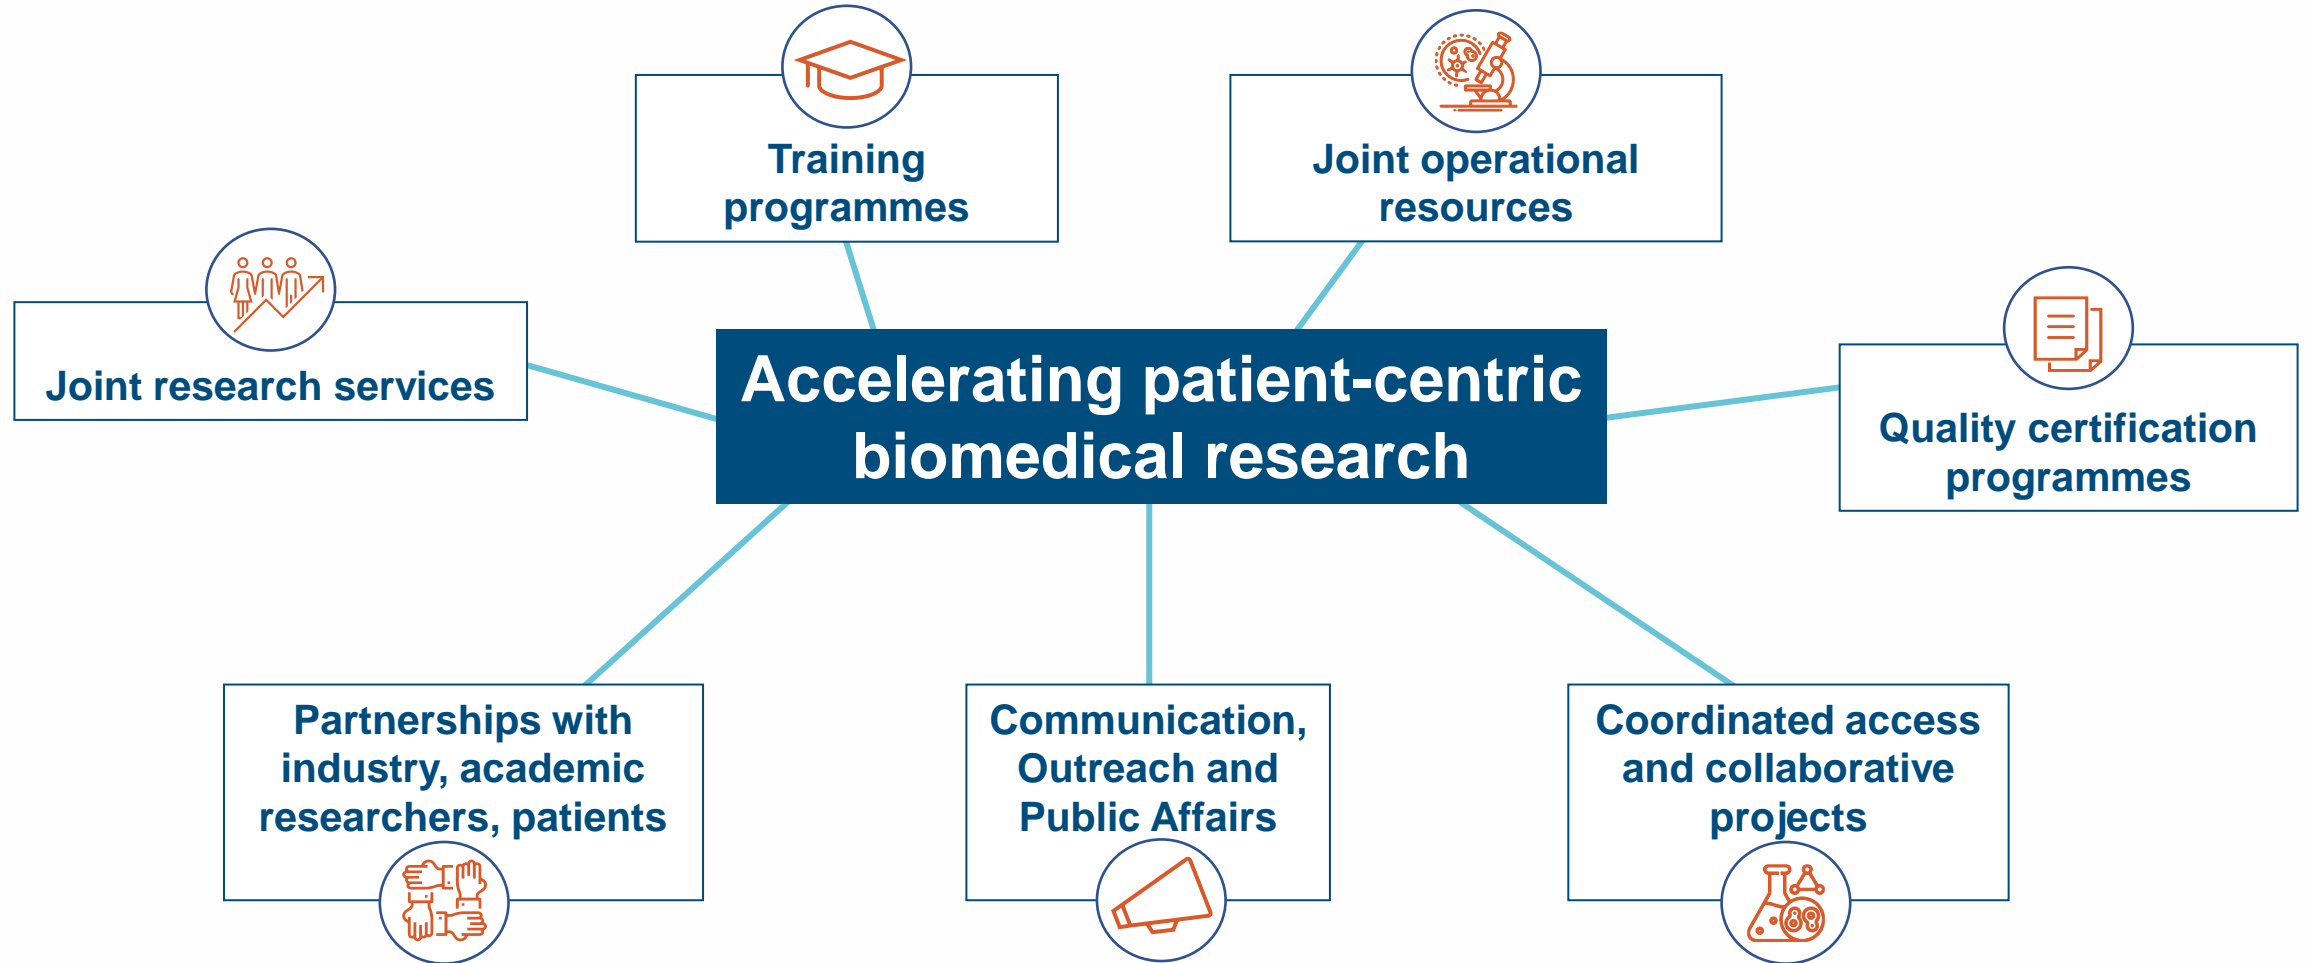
Training programmes

Joint operational resources

Joint research services

Accelerating patient-centric biomedical research

Quality certification programmes

Partnerships with industry, academic researchers, patients

Communication, Outreach and Public Affairs

Coordinated access and collaborative projects